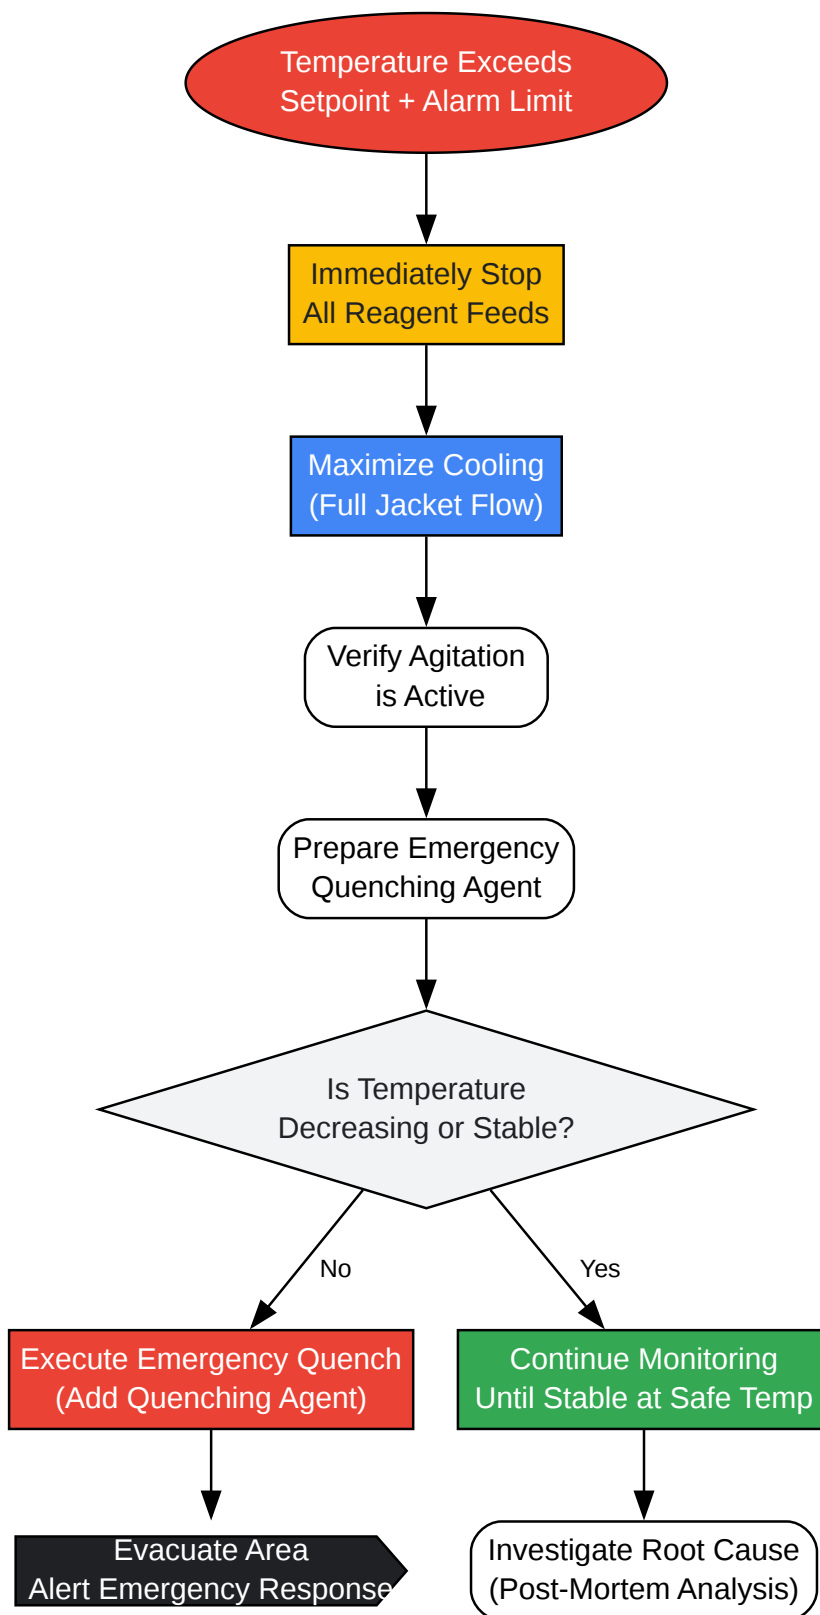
Temperature Exceeds Setpoint + Alarm Limit

Immediately Stop All Reagent Feeds

Maximize Cooling (Full Jacket Flow)

Verify Agitation is Active

Prepare Emergency Quenching Agent

Is Temperature Decreasing or Stable?

No

Yes

Execute Emergency Quench (Add Quenching Agent)

Continue Monitoring Until Stable at Safe Temp

Evacuate Area Alert Emergency Response

Investigate Root Cause (Post-Mortem Analysis)